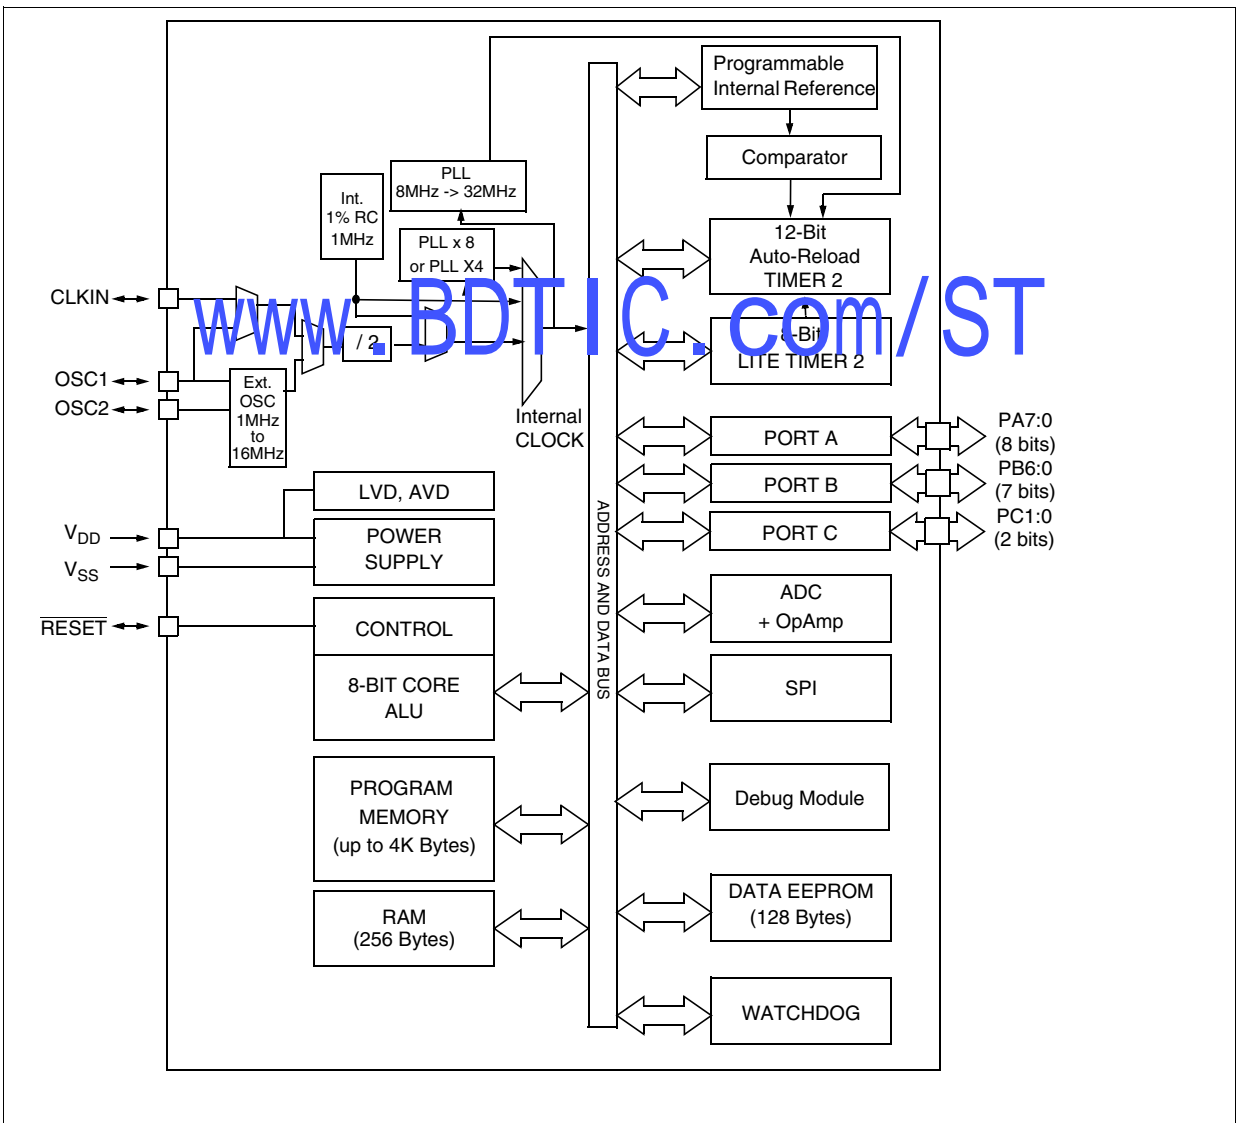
Programmable Internal Reference

Comparator

PLL 8MHz -> 32MHz

Int. 1% RC 1MHz

PLL x 8 or PLL X4

12-Bit Auto-Reload TIMER 2

CLKIN

www.BDTIC.com/ST

/ 2

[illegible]-Bit LITE TIMER 2

OSC1

OSC2

Ext. OSC 1MHz to 16MHz

Internal CLOCK

PORT A

PA7:0 (8 bits)

PORT B

PB6:0 (7 bits)

PORT C

PC1:0 (2 bits)

LVD, AVD

$V_{DD}$

$V_{SS}$

POWER SUPPLY

ADDRESS AND DATA BUS

ADC + OpAmp

$\overline{RESET}$

CONTROL

8-BIT CORE ALU

SPI

PROGRAM MEMORY (up to 4K Bytes)

Debug Module

RAM (256 Bytes)

DATA EEPROM (128 Bytes)

WATCHDOG